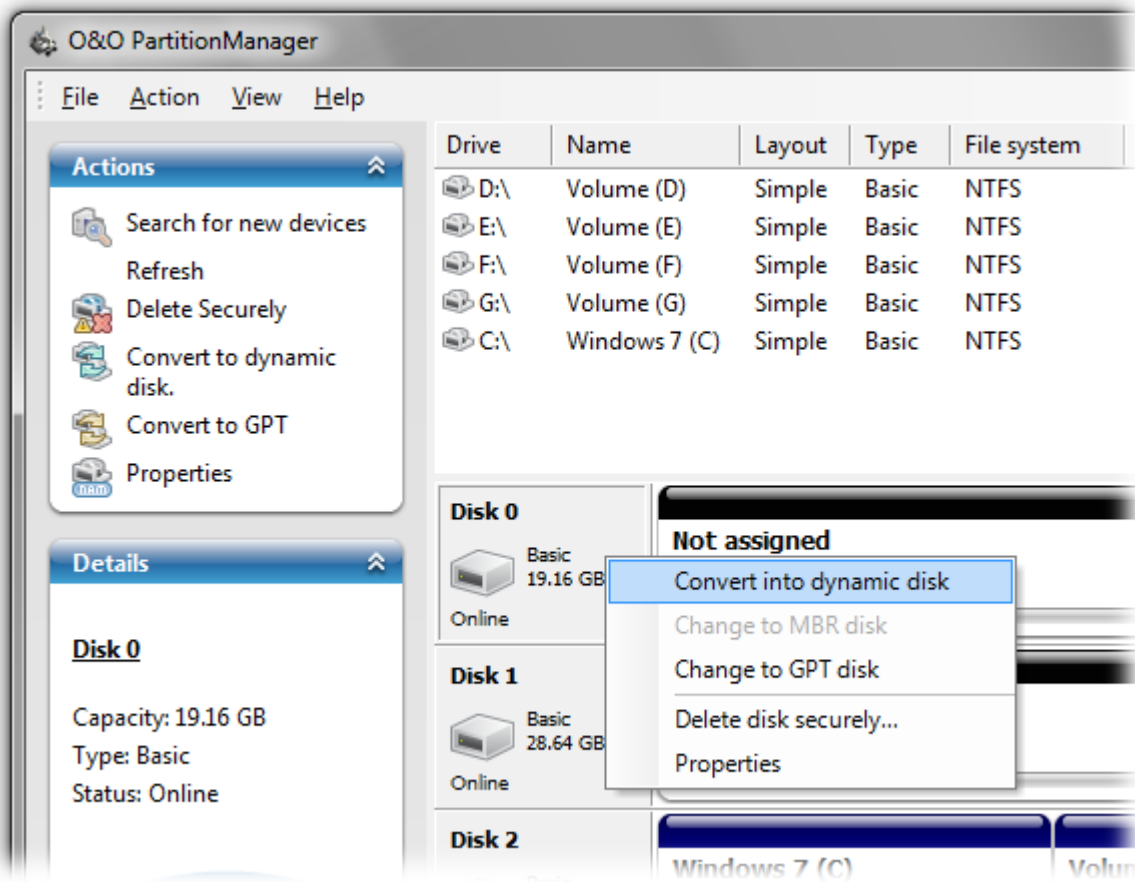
O&O PartitionManager

File Action View Help

Actions

Search for new devices
Refresh
Delete Securely
Convert to dynamic disk.
Convert to GPT
Properties

Details

Disk 0

Capacity: 19.16 GB
Type: Basic
Status: Online

| Drive | Name | Layout | Type | File system |
|---|---|---|---|---|
| D:\ | Volume (D) | Simple | Basic | NTFS |
| E:\ | Volume (E) | Simple | Basic | NTFS |
| F:\ | Volume (F) | Simple | Basic | NTFS |
| G:\ | Volume (G) | Simple | Basic | NTFS |
| C:\ | Windows 7 (C) | Simple | Basic | NTFS |

Disk 0
Basic
19.16 GB
Online

Not assigned

Convert into dynamic disk
Change to MBR disk
Change to GPT disk
Delete disk securely...
Properties

Disk 1
Basic
28.64 GB
Online

Disk 2

Windows 7 (C)
Volu